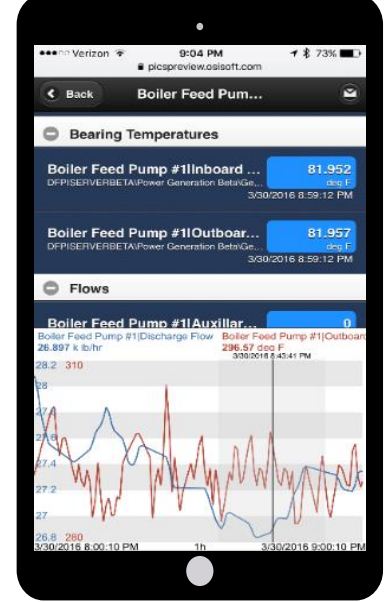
●●●○○ Verizon 9:04 PM 73%
picspreview.osisoft.com

Back Boiler Feed Pum...

Bearing Temperatures

Boiler Feed Pump #1|Inboard ...
DFPISERVERBETA\Power Generation Beta\Ge...
81.952
deg F
3/30/2016 8:59:12 PM

Boiler Feed Pump #1|Outboar...
DFPISERVERBETA\Power Generation Beta\Ge...
81.957
deg F
3/30/2016 8:59:12 PM

Flows

Boiler Feed Pump #1|Auxillar...
0

Boiler Feed Pump #1|Discharge Flow
26.897 k lb/hr
Boiler Feed Pump #1|Outboar
296.57 deg F
3/30/2016 8:43:41 PM
28.2 310
28
27.8
27.6
27.4
27.2
27
26.8 280
3/30/2016 8:00:10 PM
1h
3/30/2016 9:00:10 PM